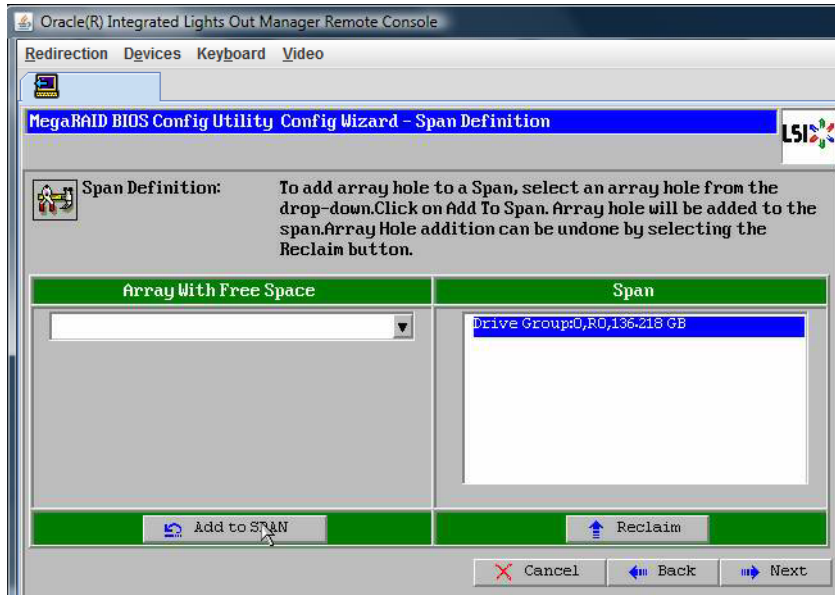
Oracle(R) Integrated Lights Out Manager Remote Console

Redirection Devices Keyboard Video

MegaRAID BIOS Config Utility Config Wizard - Span Definition

LSI

Span Definition: To add array hole to a Span, select an array hole from the drop-down.Click on Add To Span. Array hole will be added to the span.Array Hole addition can be undone by selecting the Reclaim button.

| Array With Free Space | Span |
|---|---|
| | Drive Group:0,R0,136.218 GB |

Add to SPAN

Reclaim

Cancel

Back

Next